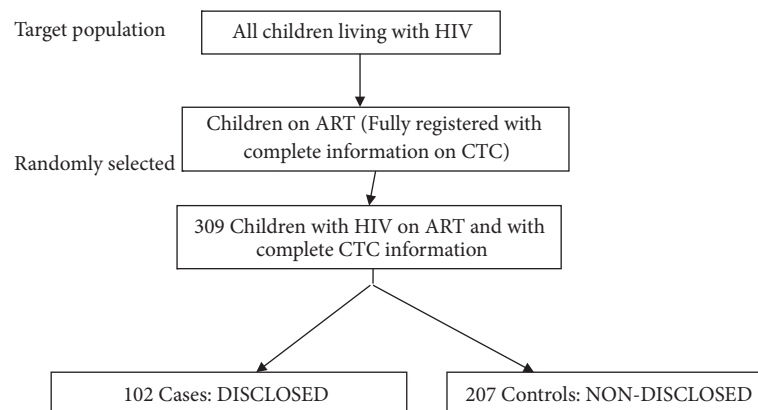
Target population

All children living with HIV

Children on ART (Fully registered with complete information on CTC)

Randomly selected

309 Children with HIV on ART and with complete CTC information

102 Cases: DISCLOSED

207 Controls: NON-DISCLOSED